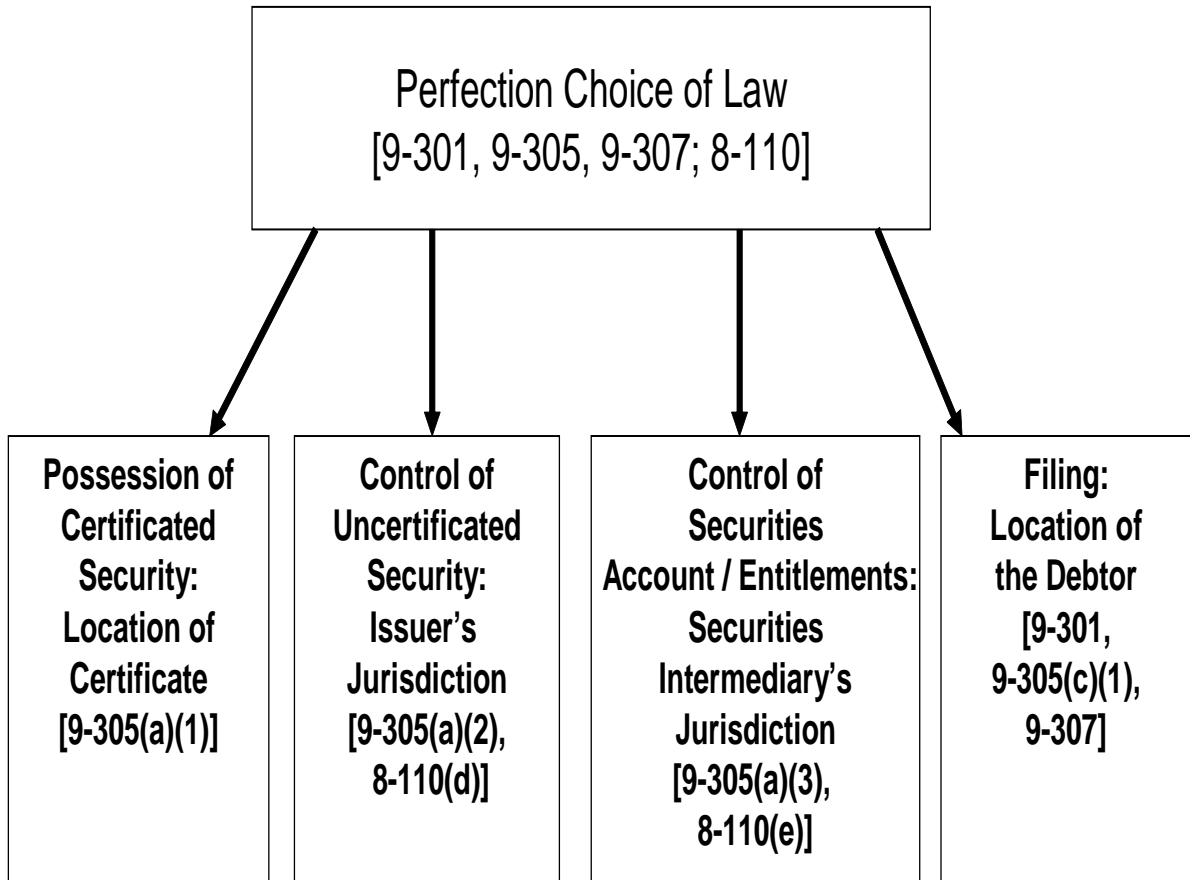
Perfection Choice of Law
[9-301, 9-305, 9-307; 8-110]

Possession of Certificated Security: Location of Certificate [9-305(a)(1)]

Control of Uncertificated Security: Issuer's Jurisdiction [9-305(a)(2), 8-110(d)]

Control of Securities Account / Entitlements: Securities Intermediary's Jurisdiction [9-305(a)(3), 8-110(e)]

Filing: Location of the Debtor [9-301, 9-305(c)(1), 9-307]